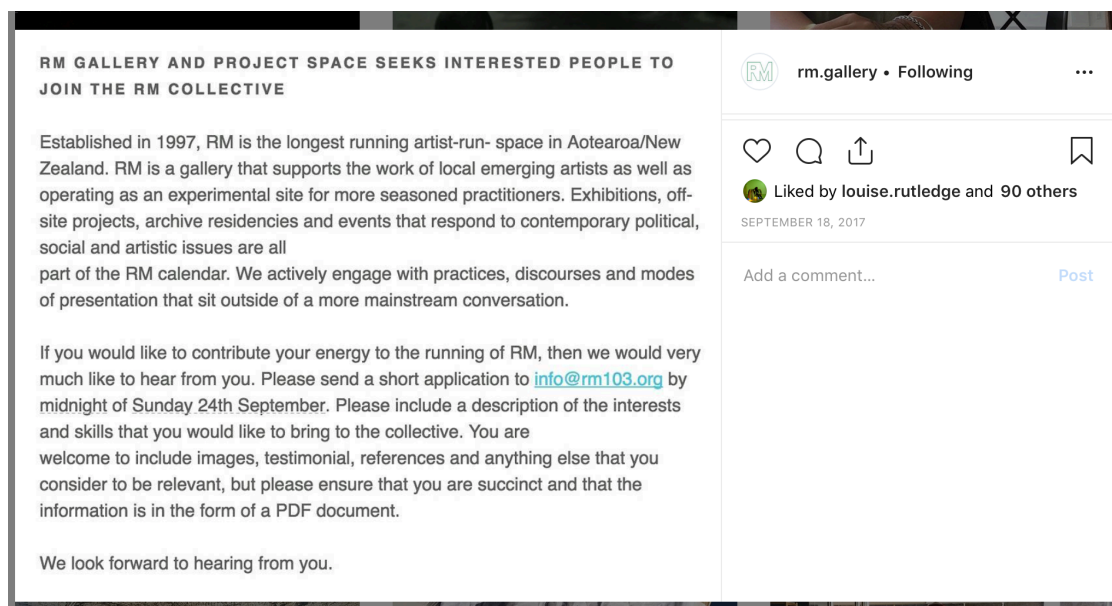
RM GALLERY AND PROJECT SPACE SEEKS INTERESTED PEOPLE TO JOIN THE RM COLLECTIVE

Established in 1997, RM is the longest running artist-run- space in Aotearoa/New Zealand. RM is a gallery that supports the work of local emerging artists as well as operating as an experimental site for more seasoned practitioners. Exhibitions, off-site projects, archive residencies and events that respond to contemporary political, social and artistic issues are all
part of the RM calendar. We actively engage with practices, discourses and modes of presentation that sit outside of a more mainstream conversation.

If you would like to contribute your energy to the running of RM, then we would very much like to hear from you. Please send a short application to info@rm103.org by midnight of Sunday 24th September. Please include a description of the interests and skills that you would like to bring to the collective. You are
welcome to include images, testimonial, references and anything else that you consider to be relevant, but please ensure that you are succinct and that the information is in the form of a PDF document.

We look forward to hearing from you.

RM

rm.gallery • Following

...

Liked by louise.rutledge and 90 others

SEPTEMBER 18, 2017

Add a comment...

Post